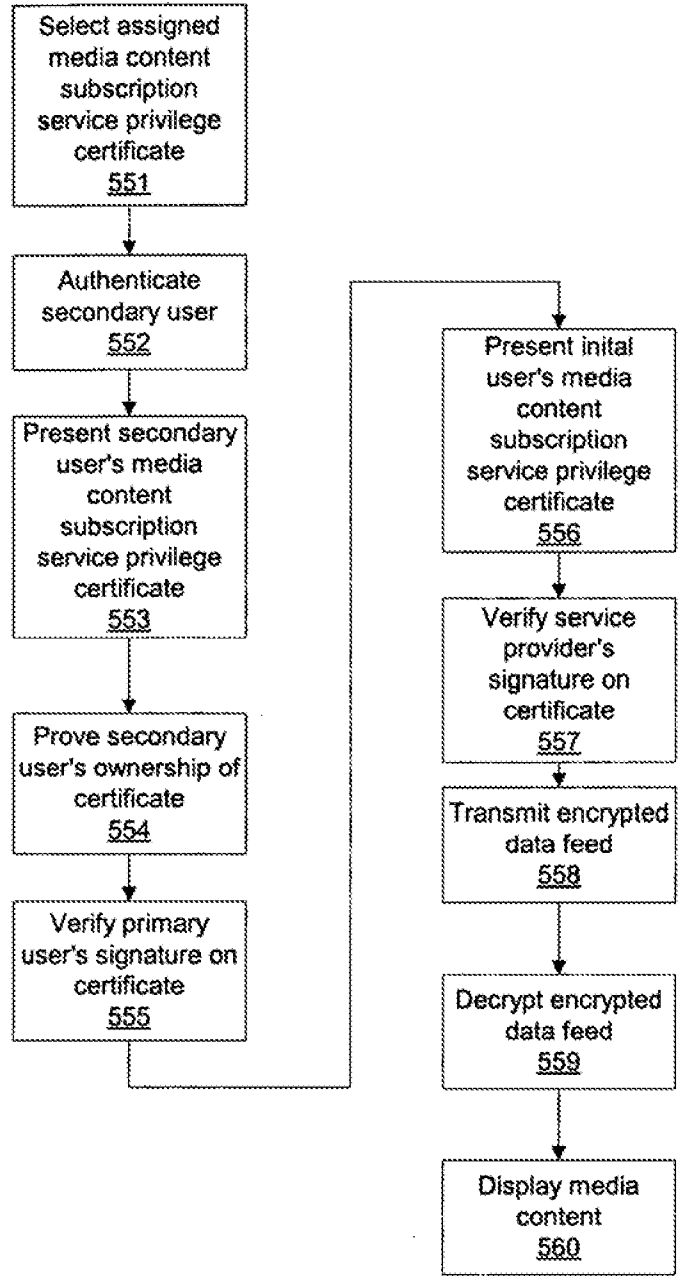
Select assigned media content subscription service privilege certificate
551

Authenticate secondary user
552

Present secondary user's media content subscription service privilege certificate
553

Prove secondary user's ownership of certificate
554

Verify primary user's signature on certificate
555

Present inital user's media content subscription service privilege certificate
556

Verify service provider's signature on certificate
557

Transmit encrypted data feed
558

Decrypt encrypted data feed
559

Display media content
560